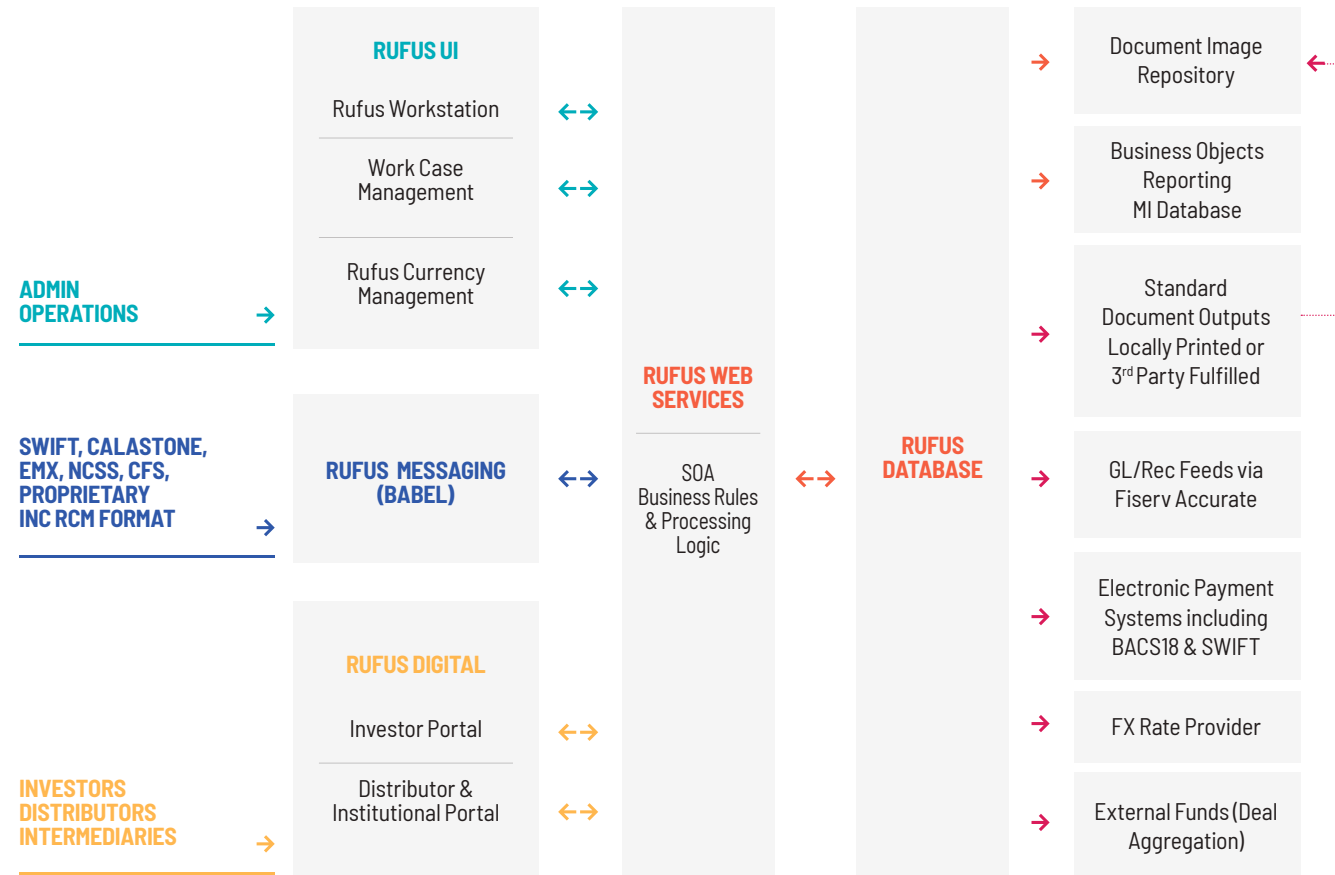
ADMIN OPERATIONS

SWIFT, CALASTONE, EMX, NCSS, CFS, PROPRIETARY INC RCM FORMAT

INVESTORS DISTRIBUTORS INTERMEDIARIES

RUFUS UI

Rufus Workstation

Work Case Management

Rufus Currency Management

RUFUS MESSAGING (BABEL)

RUFUS DIGITAL

Investor Portal

Distributor & Institutional Portal

RUFUS WEB SERVICES

SOA Business Rules & Processing Logic

RUFUS DATABASE

Document Image Repository

Business Objects Reporting MI Database

Standard Document Outputs Locally Printed or 3$^{rd}$ Party Fulfilled

GL/Rec Feeds via Fiserv Accurate

Electronic Payment Systems including BACS18 & SWIFT

FX Rate Provider

External Funds (Deal Aggregation)